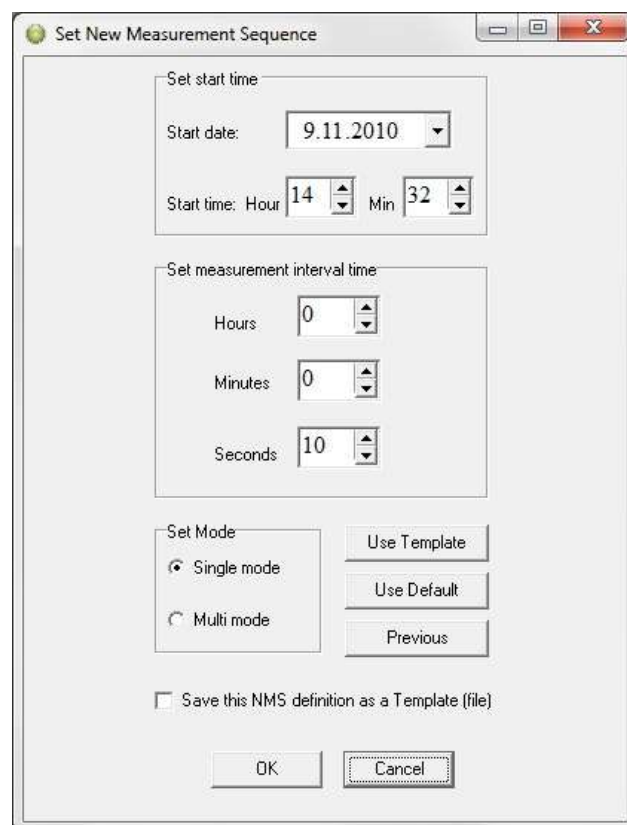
Set New Measurement Sequence

Set start time

Start date: 9.11.2010

Start time: Hour 14 Min 32

Set measurement interval time

Hours 0

Minutes 0

Seconds 10

Set Mode

Single mode

Multi mode

Use Template

Use Default

Previous

Save this NMS definition as a Template (file)

OK

Cancel